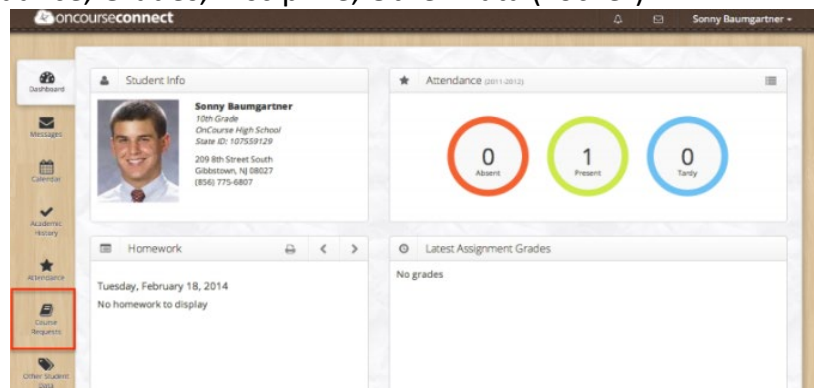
oncourseconnect

Sonny Baumgartner

Dashboard

Messages

Calendar

Academic History

Attendance

Course Requests

Other Student Data

Student Info

Sonny Baumgartner
10th Grade
OnCourse High School
State ID: 107559129

209 8th Street South
Gibbstown, NJ 08027
(856) 775-6807

Attendance (2011-2012)

0
Absent

1
Present

0
Tardy

Homework

Tuesday, February 18, 2014
No homework to display

Latest Assignment Grades

No grades